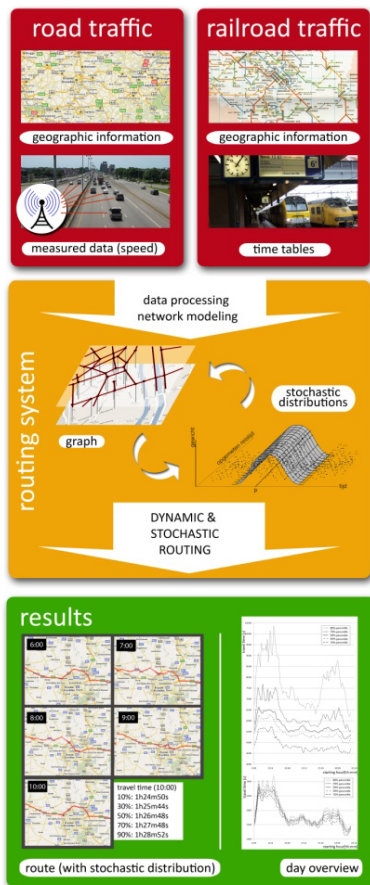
road traffic

geographic information

measured data (speed)

railroad traffic

geographic information

time tables

data processing
network modeling

routing system

stochastic distributions

graph

DYNAMIC &
STOCHASTIC
ROUTING

results

6:00

7:00

8:00

9:00

10:00

travel time (10:00)
10%: 1h24m50s
30%: 1h25m44s
50%: 1h26m48s
70%: 1h27m48s
90%: 1h28m52s

route (with stochastic distribution)

day overview